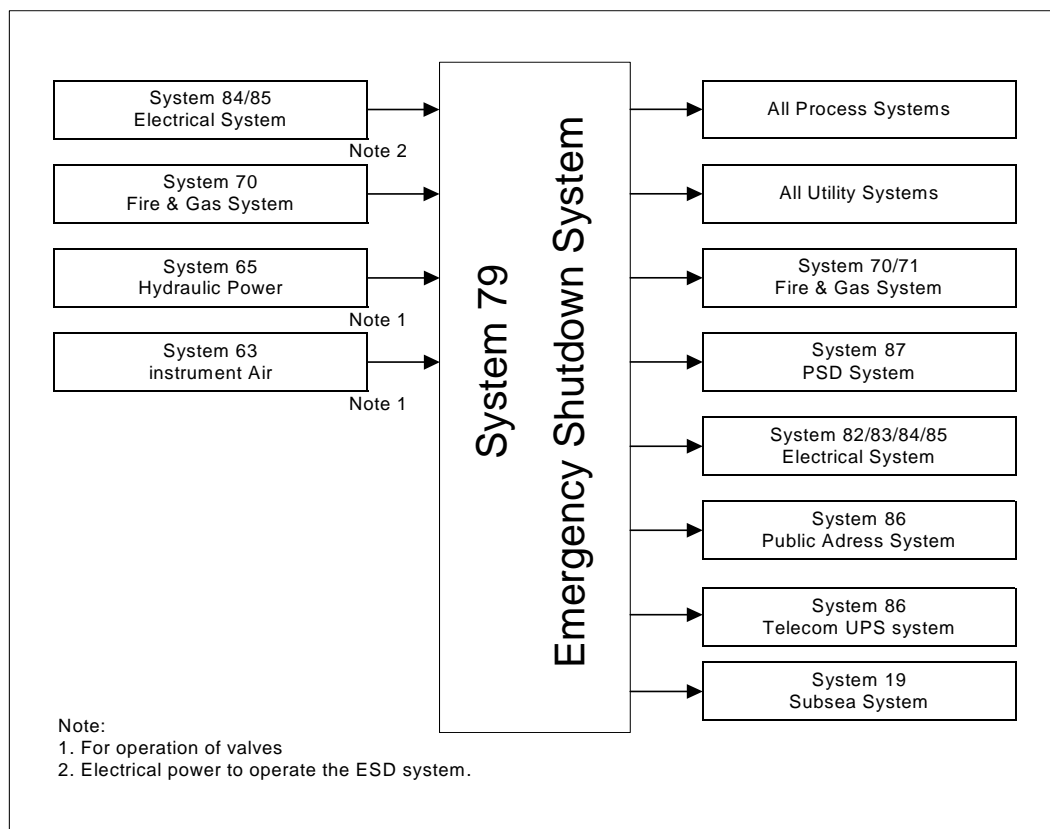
System 84/85
Electrical System

Note 2

System 70
Fire & Gas System

System 65
Hydraulic Power

Note 1

System 63
instrument Air

Note 1

System 79
Emergency Shutdown System

All Process Systems

All Utility Systems

System 70/71
Fire & Gas System

System 87
PSD System

System 82/83/84/85
Electrical System

System 86
Public Adress System

System 86
Telecom UPS system

System 19
Subsea System

Note:
1. For operation of valves
2. Electrical power to operate the ESD system.